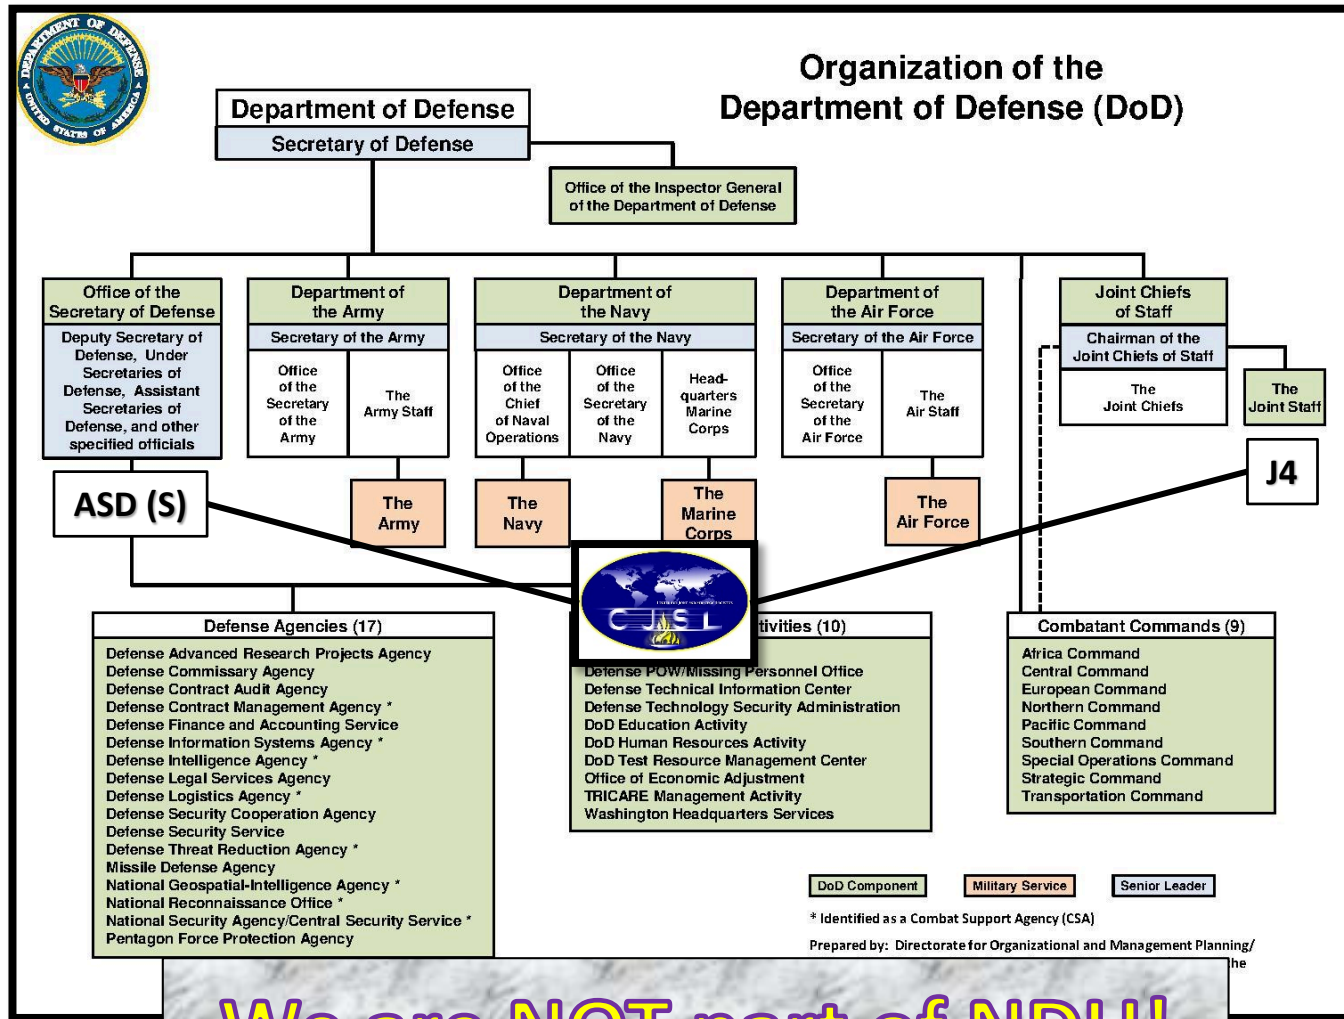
DEPARTMENT OF DEFENSE UNITED STATES OF AMERICA

Organization of the Department of Defense (DoD)

Department of Defense
Secretary of Defense

Office of the Inspector General of the Department of Defense

Office of the Secretary of Defense
Deputy Secretary of Defense, Under Secretaries of Defense, Assistant Secretaries of Defense, and other specified officials

Department of the Army
Secretary of the Army
Office of the Secretary of the Army
The Army Staff
The Army

Department of the Navy
Secretary of the Navy
Office of the Chief of Naval Operations
Office of the Secretary of the Navy
Headquarters Marine Corps
The Navy
The Marine Corps

Department of the Air Force
Secretary of the Air Force
Office of the Secretary of the Air Force
The Air Staff
The Air Force

Joint Chiefs of Staff
Chairman of the Joint Chiefs of Staff
The Joint Chiefs
The Joint Staff

ASD (S)

J4

CJSL

Defense Agencies (17)
Defense Advanced Research Projects Agency
Defense Commissary Agency
Defense Contract Audit Agency
Defense Contract Management Agency *
Defense Finance and Accounting Service
Defense Information Systems Agency *
Defense Intelligence Agency *
Defense Legal Services Agency
Defense Logistics Agency *
Defense Security Cooperation Agency
Defense Security Service
Defense Threat Reduction Agency *
Missile Defense Agency
National Geospatial-Intelligence Agency *
National Reconnaissance Office *
National Security Agency/Central Security Service *
Pentagon Force Protection Agency

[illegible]tivities (10)
Defense POW/Missing Personnel Office
Defense Technical Information Center
Defense Technology Security Administration
DoD Education Activity
DoD Human Resources Activity
DoD Test Resource Management Center
Office of Economic Adjustment
TRICARE Management Activity
Washington Headquarters Services

Combatant Commands (9)
Africa Command
Central Command
European Command
Northern Command
Pacific Command
Southern Command
Special Operations Command
Strategic Command
Transportation Command

DoD Component
Military Service
Senior Leader

* Identified as a Combat Support Agency (CSA)

Prepared by: Directorate for Organizational and Management Planning/
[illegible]he

We are NOT part of NDU!